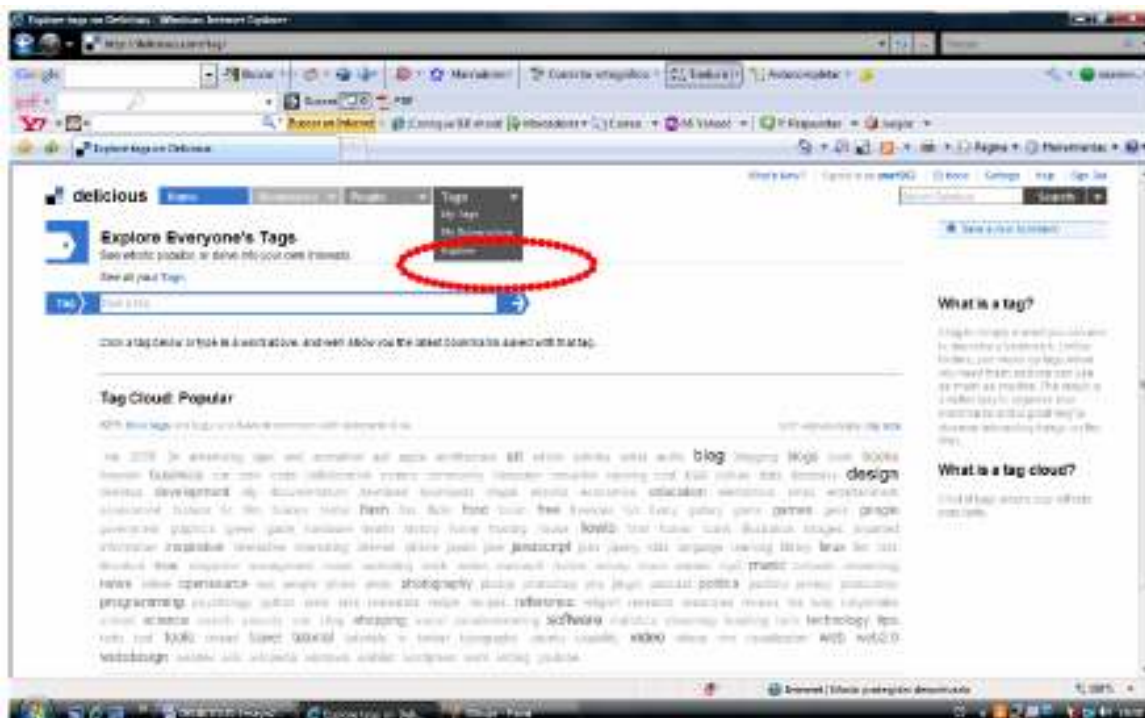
Explore tags on Delicious - Windows Internet Explorer

http://delicious.com/tag/

Google

Explore tags on Delicious

delicious

Tags

My Tags

Explore

Explore Everyone's Tags

See what's popular, or delve into your own interests.

See all your Tags

Tag

Click a tag below or type in a search above, and we'll show you the latest bookmarks saved with that tag.

Tag Cloud: Popular

What is a tag?

What is a tag cloud?

blog

blogs

design

development

education

flash

food

free

games

google

howto

inspiration

javascript

linux

music

news

opensource

photography

politics

programming

reference

science

shopping

software

technology

tools

travel

tutorial

video

web

web2.0

webdesign

Internet | Modo protegido: desactivado

100%